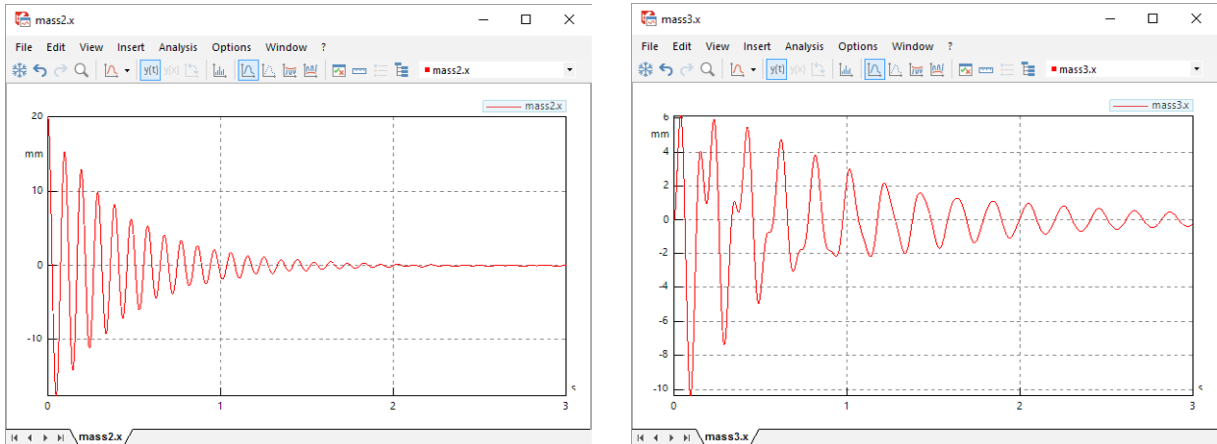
mass2.x

File Edit View Insert Analysis Options Window ?

y(t)

mass2.x

mass2.x

20

mm

10

0

-10

0 1 2 3

s

mass2.x

mass3.x

File Edit View Insert Analysis Options Window ?

y(t)

mass3.x

mass3.x

6

mm

4

2

0

-2

-4

-6

-8

-10

0 1 2 3

s

mass3.x